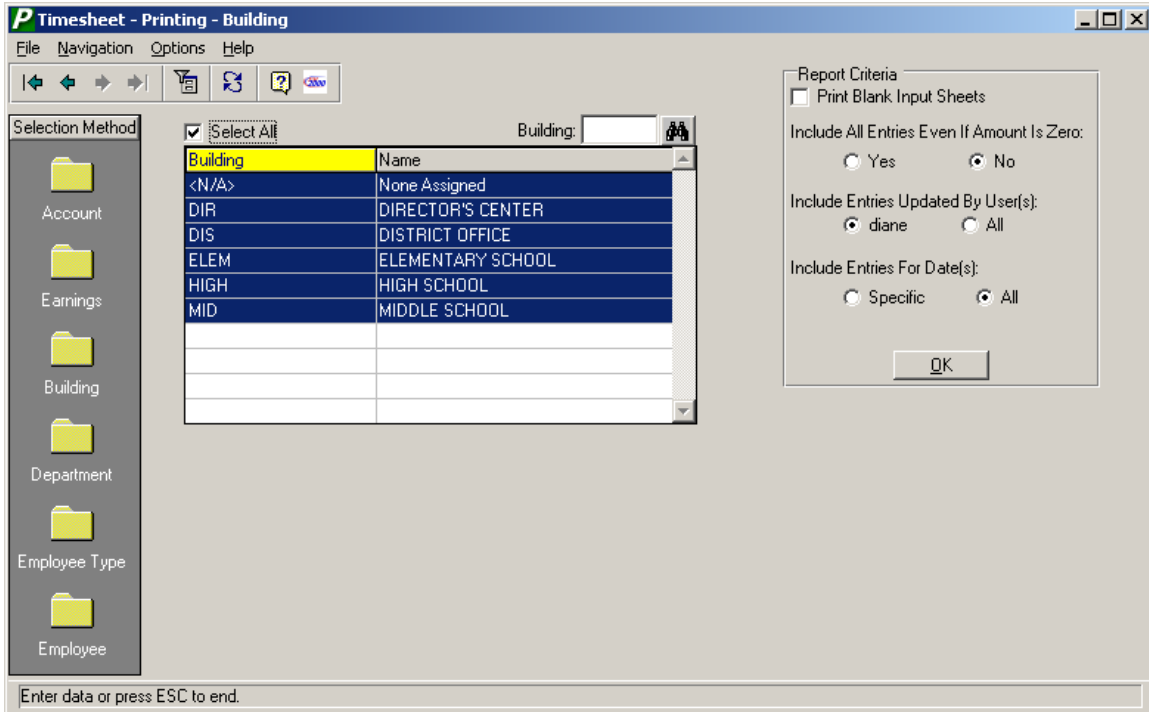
P Timesheet - Printing - Building

File Navigation Options Help

Selection Method

Account

Earnings

Building

Department

Employee Type

Employee

Select All

Building:

| Building | Name |
|---|---|
| <N/A> | None Assigned |
| DIR | DIRECTOR'S CENTER |
| DIS | DISTRICT OFFICE |
| ELEM | ELEMENTARY SCHOOL |
| HIGH | HIGH SCHOOL |
| MID | MIDDLE SCHOOL |

Report Criteria
Print Blank Input Sheets

Include All Entries Even If Amount Is Zero:
Yes No

Include Entries Updated By User(s):
diane All

Include Entries For Date(s):
Specific All

OK

Enter data or press ESC to end.